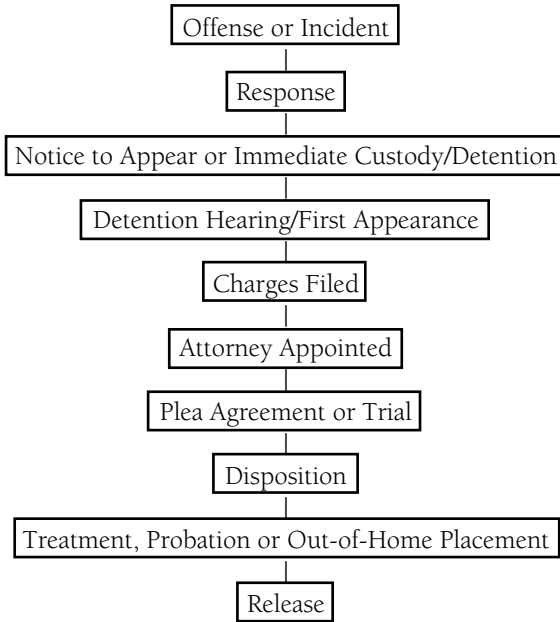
Offense or Incident

Response

Notice to Appear or Immediate Custody/Detention

Detention Hearing/First Appearance

Charges Filed

Attorney Appointed

Plea Agreement or Trial

Disposition

Treatment, Probation or Out-of-Home Placement

Release